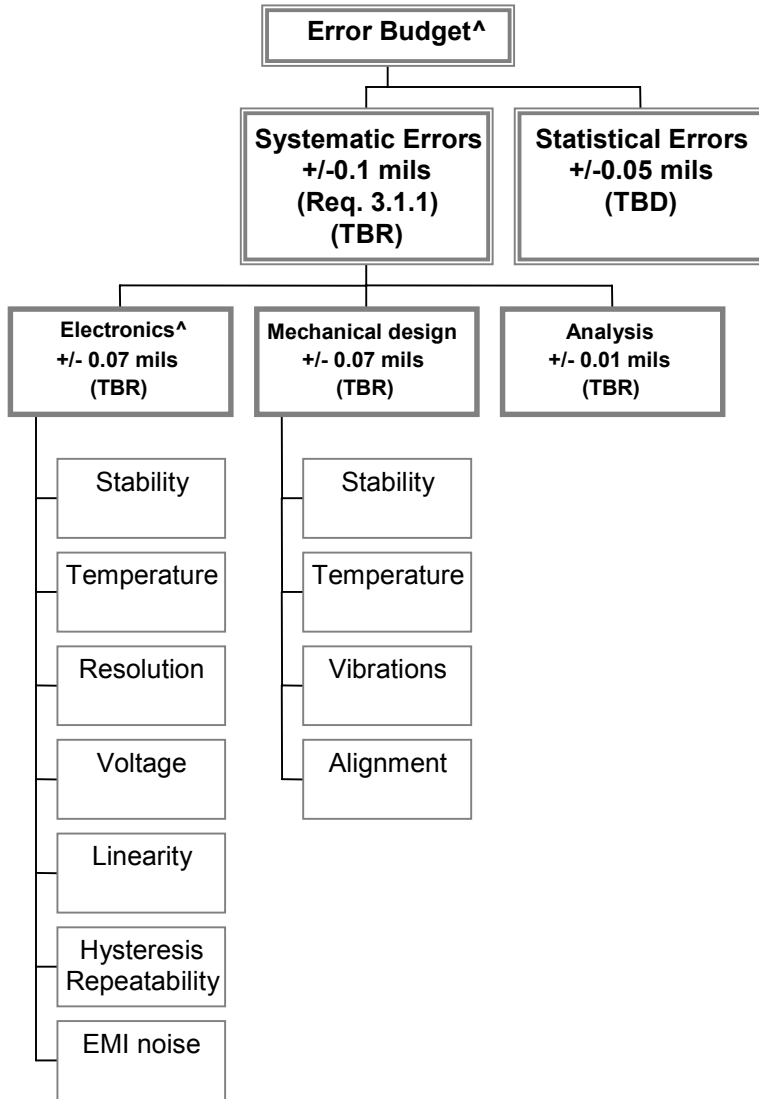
Error Budget^

Systematic Errors
+/-0.1 mils
(Req. 3.1.1)
(TBR)

Statistical Errors
+/-0.05 mils
(TBD)

Electronics^
+/- 0.07 mils
(TBR)

Mechanical design
+/- 0.07 mils
(TBR)

Analysis
+/- 0.01 mils
(TBR)

Stability

Temperature

Resolution

Voltage

Linearity

Hysteresis
Repeatability

EMI noise

Stability

Temperature

Vibrations

Alignment